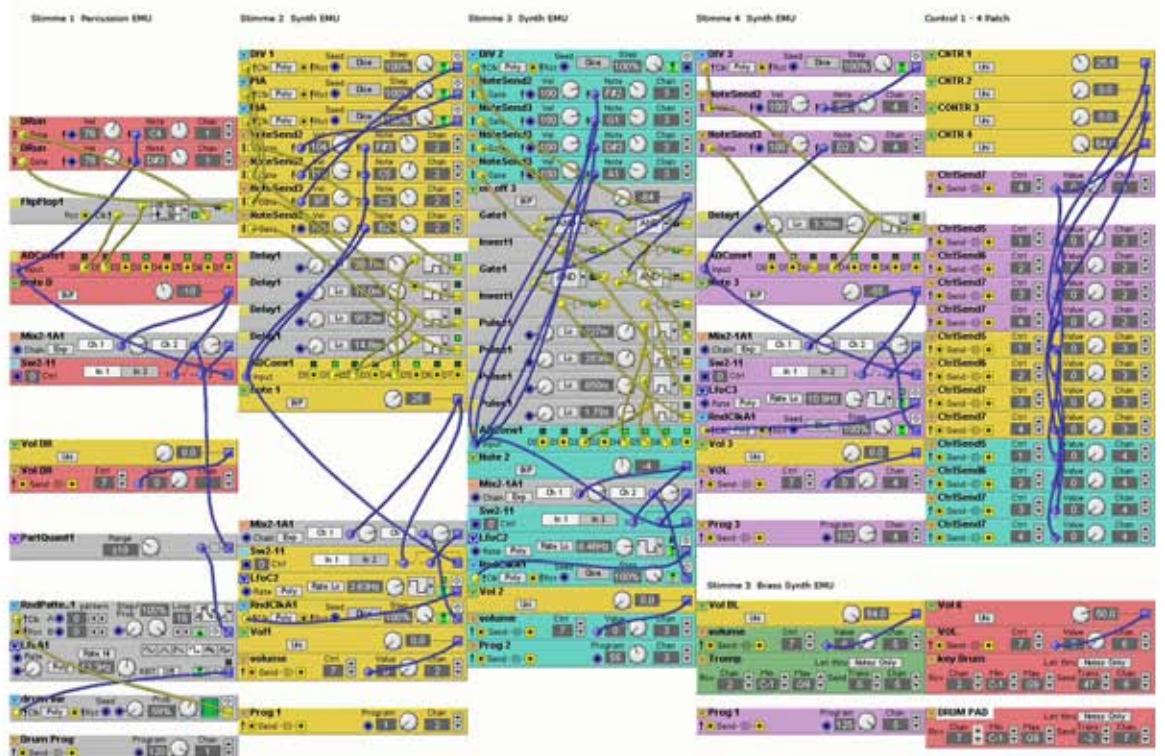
Stimme 1 Percussion EMU

Stimme 2 Synth EMU

Stimme 3 Synth EMU

Stimme 4 Synth EMU

Control 1 - 4 Patch

DRum
Vel 76 Note C4 Chan 1
DRum
Vel 76 Note D#3 Chan 1

FlipFlop1

ADConv1

Note D
BP
-10

Mix2-1A1
Chan Byp Ch 1 Ch 2
Sw2-11
Ctrl In 1 In 2

Vol DR
Uni
Vol DR
Send Ctrl 7 Value 0 Chan 1

PartQuant1
Range

RndPatte...1
LFo A1
drum bar
Drum Prog
Send Program Chan 1

DIV 1
Seed Dice Step 100%
PIA
Seed Step
EIA
Seed Step
NoteSend2
Vel 100 Note F#3 Chan 2
NoteSend2
Vel Note Chan 2
NoteSend3
Vel Note Chan 2
NoteSend2
Vel Note B2 Chan 2

Delay1
Delay1
Lo
Delay1
Lo 95.2m
Delay1
Lo 14.8m

ADConv1
Input
Note 1
BP
-26

Mix2-1A1
Chan Byp Ch 1 Ch 2
Sw2-11
In 1 In 2
LFoC3
Rate Poly Rate Lo 2.63Hz
RndClkA1
Poly Dice 100%
Vol1
0.0
volume
Send Ctrl 7 Value Chan 2

Prog 1
Send Program 1 Chan 2

DIV 2
Seed Dice Step 100%
NoteSend2
Vel 100 Note F#3 Chan 3
NoteSend3
Vel 100 Note G1 Chan 3
NoteSend2
Vel 100 Note D#3 Chan 3
NoteSend3
Vel 100 Note A1 Chan 3
on off 3
BP
Gate1
Invert1
Gate1
AND
Invert1
Pulse1
Lo
Pulse1
Lo 283m
Pulse1
Lo 850m
Pulse1
Lo 1.71s
ADConv1
Note 2
BP
-4
Mix2-1A1
Chan Byp Ch 1 Ch 2
Sw2-11
Ctrl In 1 In 2
LFoC2
Rate Poly Rate Lo 0.40Hz
RndClkA1
Clk Poly Dice 100%
Vol 2
Uni
0.0
volume
Send Ctrl 7 Value Chan 3
Prog 2
Send Program 55 Chan 3

DIV 3
Seed Dice Step 100%
NoteSend2
Vel 100 Note Chan 4
NoteSend3
Vel 100 Note D2 Chan 4

Delay1
Lo 1.78m

ADConv1
Input
Note 3
BP
-88

Mix2-1A1
Chan Byp Ch 1 Ch 2
Sw2-11
Ctrl In 1 In 2
LFoC3
Rate Poly Rate Lo 10.9Hz
RndClkA1
100%
Vol 3
Uni
0.0
VOL
Send Ctrl 7 Value 0 Chan 4

Prog 3
Send Program 102 Chan 4

CNTR 1
Uni
25.6
CNTR 2
Uni
CNTR 3
Uni
CNTR 4
Uni
64

CtrlSend7
Send Ctrl Value Chan

CtrlSend5
Send Ctrl 1 Value Chan 1
CtrlSend6
Send Ctrl 2 Value Chan 1
CtrlSend7
Send Ctrl 3 Value Chan 1
CtrlSend7
Send Ctrl 4 Value Chan 1
CtrlSend5
Send Ctrl 1 Value 0 Chan 2
CtrlSend6
Send Ctrl 2 Value 0 Chan 2
CtrlSend7
Send Ctrl 3 Value 0 Chan 2
CtrlSend7
Send Ctrl 4 Value 0 Chan 2
CtrlSend5
Send Ctrl 1 Value 0 Chan 4
CtrlSend6
Send Ctrl 2 Value 0 Chan 4
CtrlSend7
Send Ctrl 3 Value 0 Chan 4
CtrlSend7
Send Ctrl 4 Value 0 Chan 4

Stimme 5 Brass Synth EMU

Vol BL
Uni
84.0
volume
Send Ctrl 7 Value Chan
Tromp
Last Key Note Only
Prog 1
Send Program 125 Chan 5

Vol 6
Uni
80.0
VOL
Send Ctrl 7 Value Chan 6
Any Drum
Last Key Note Only
DRUM PAD
Last Key Note Only